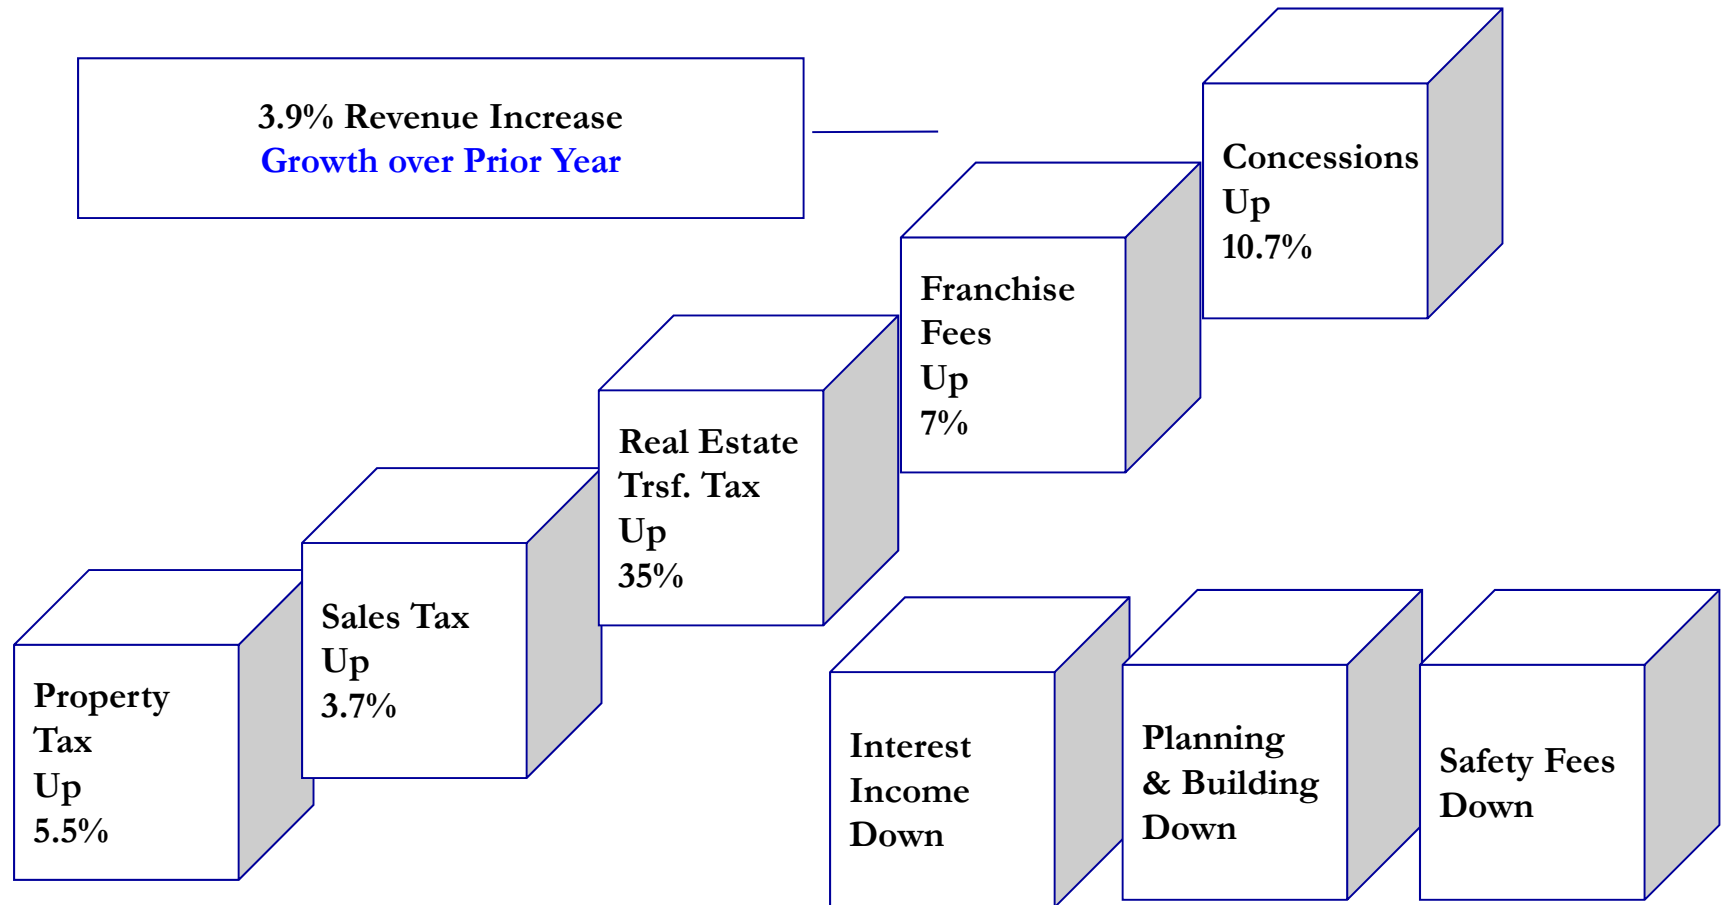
3.9% Revenue Increase
Growth over Prior Year

Property Tax Up 5.5%

Sales Tax Up 3.7%

Real Estate Trsf. Tax Up 35%

Franchise Fees Up 7%

Concessions Up 10.7%

Interest Income Down

Planning & Building Down

Safety Fees Down